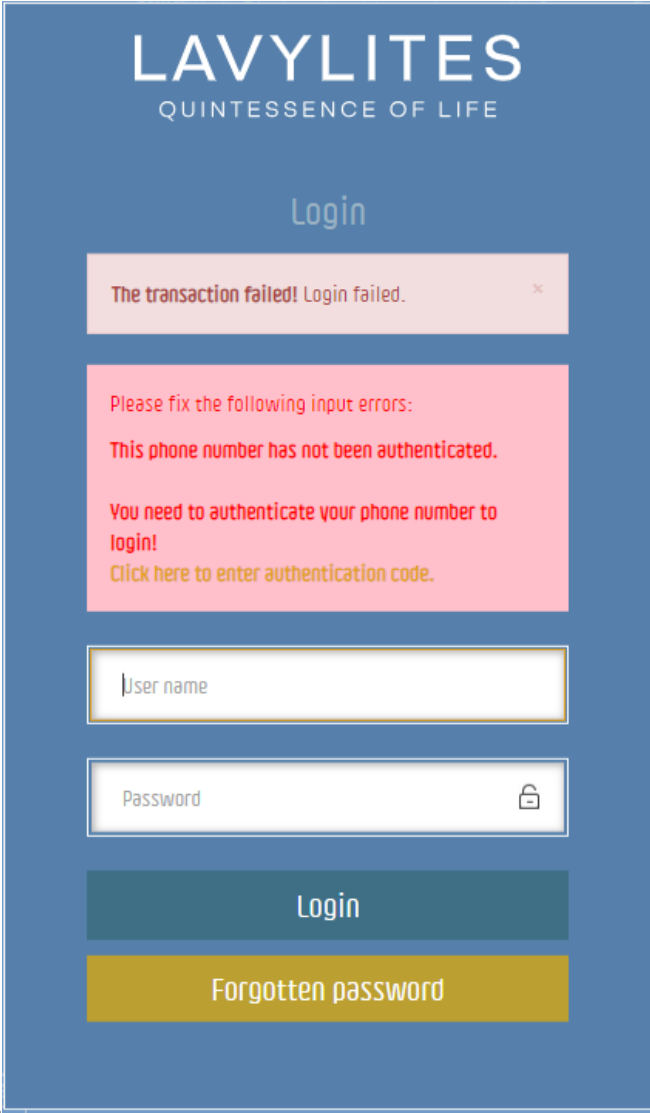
LAVYLITES
QUINTESSENCE OF LIFE

Login

The transaction failed! Login failed.

×

Please fix the following input errors:

This phone number has not been authenticated.

You need to authenticate your phone number to login!

Click here to enter authentication code.

User name

Password

Login

Forgotten password